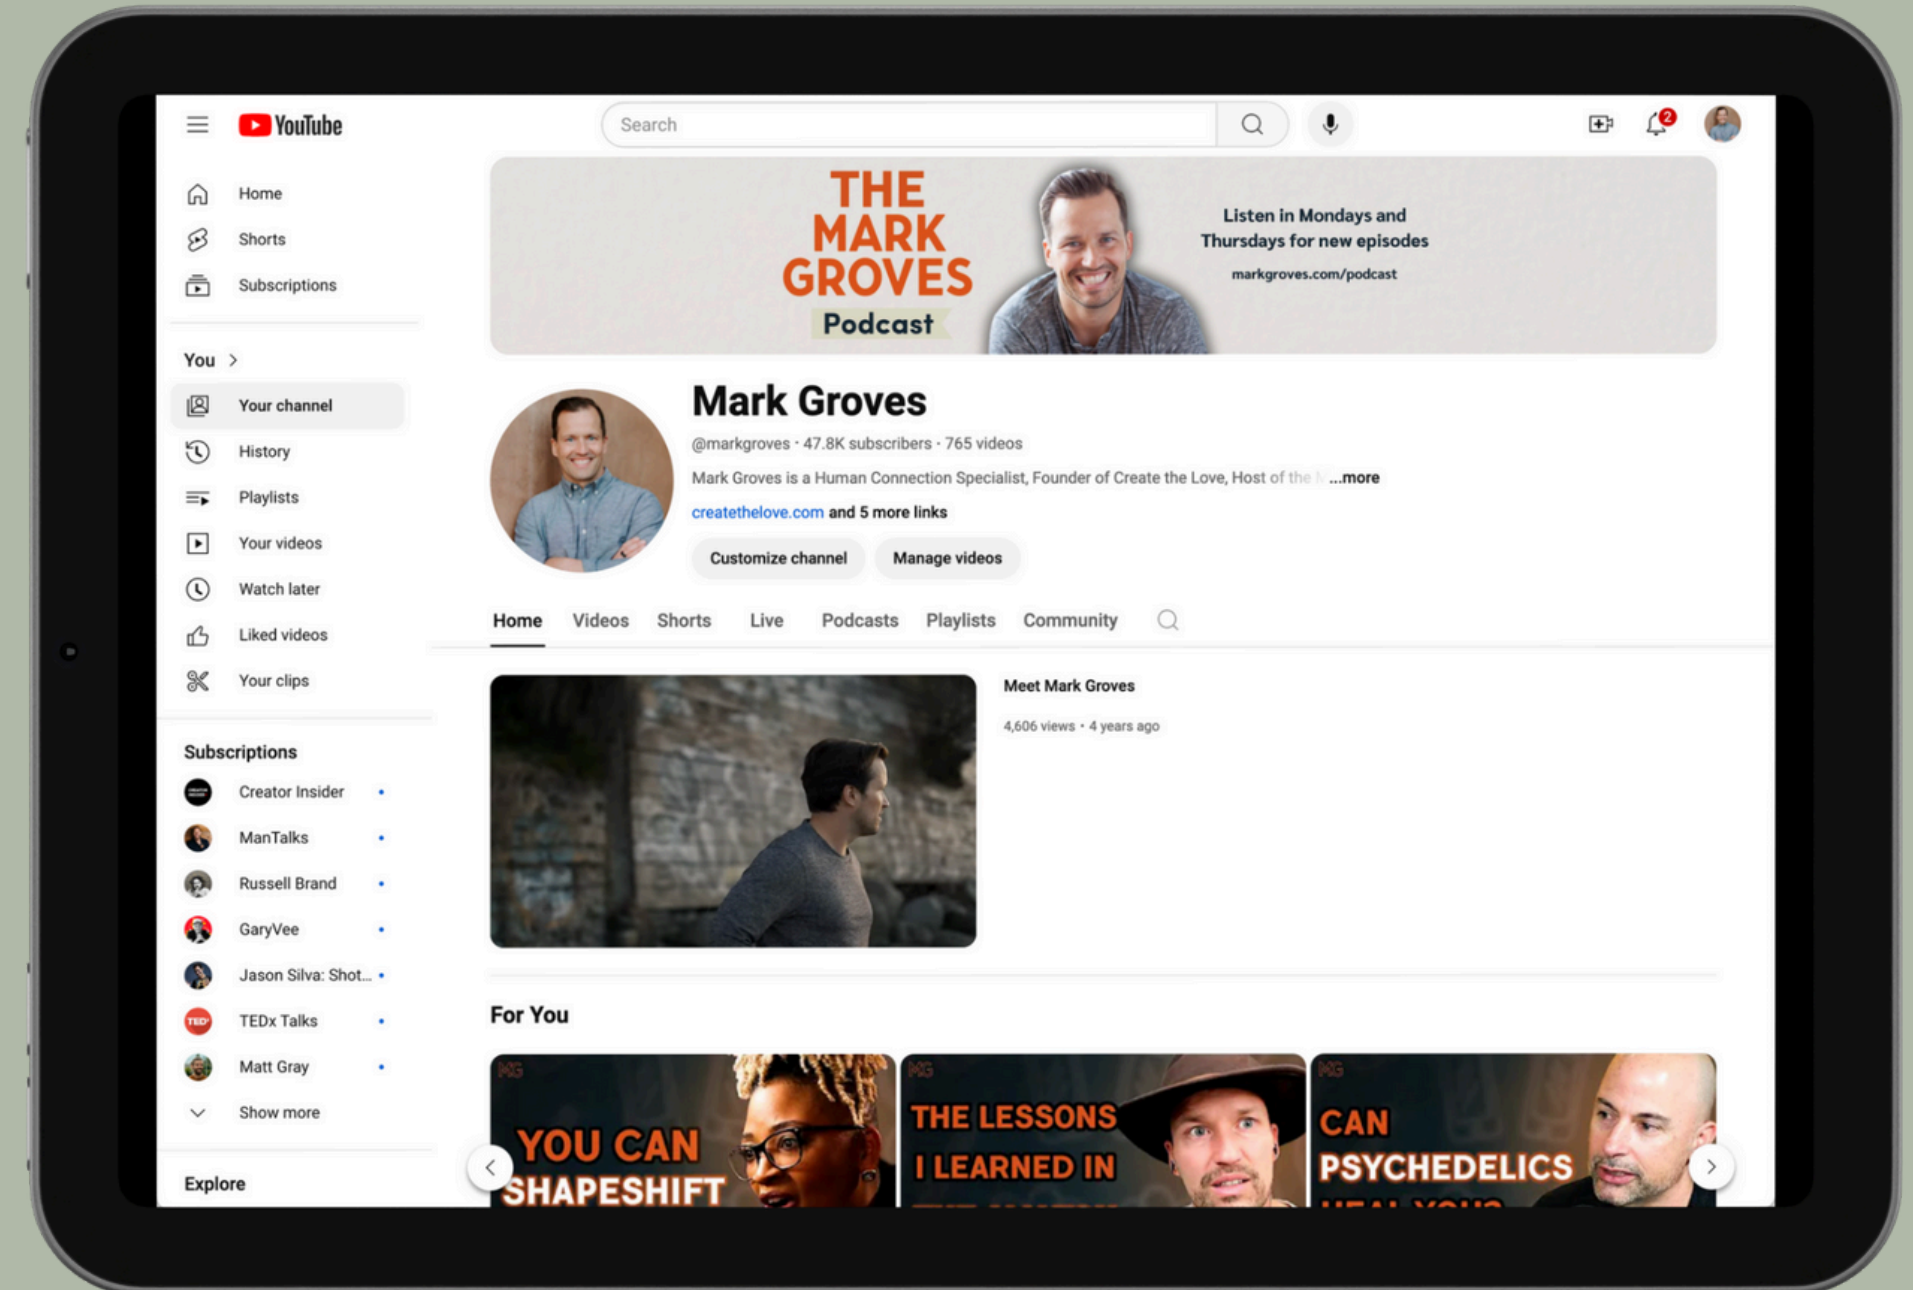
YouTube

Search

2

Home
Shorts
Subscriptions

You >

Your channel
History
Playlists
Your videos
Watch later
Liked videos
Your clips

Subscriptions

Creator Insider
ManTalks
Russell Brand
GaryVee
Jason Silva: Shot...
TEDx Talks
Matt Gray
Show more

Explore

THE MARK GROVES Podcast

Listen in Mondays and Thursdays for new episodes
markgroves.com/podcast

Mark Groves

@markgroves · 47.8K subscribers · 765 videos

Mark Groves is a Human Connection Specialist, Founder of Create the Love, Host of the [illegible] ...more

createthelove.com and 5 more links

Customize channel
Manage videos

Home Videos Shorts Live Podcasts Playlists Community

Meet Mark Groves

4,606 views · 4 years ago

For You

MG
YOU CAN SHAPESHIFT

MG
THE LESSONS I LEARNED IN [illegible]

MG
CAN PSYCHEDELICS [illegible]